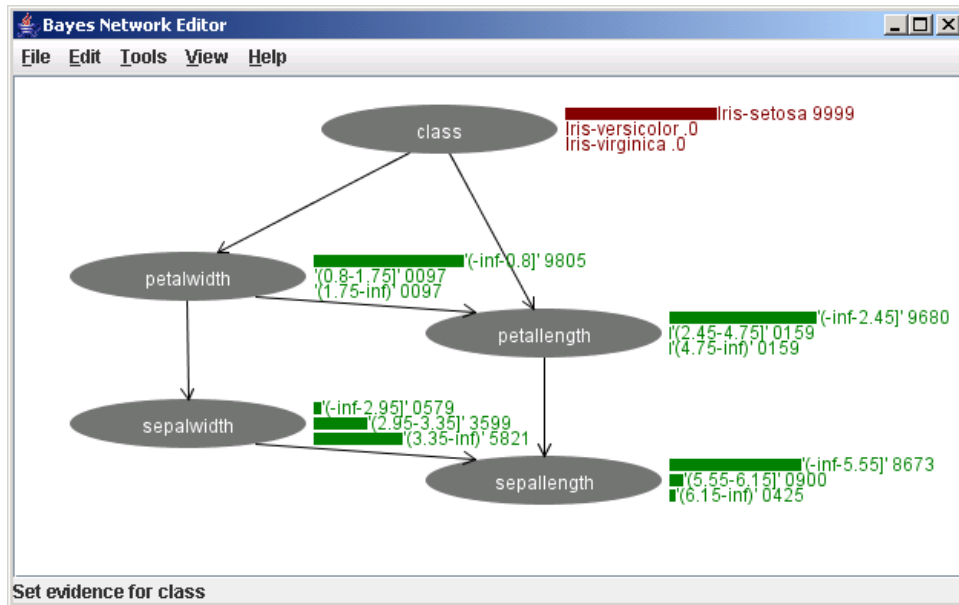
Bayes Network Editor

File Edit Tools View Help

class

Iris-setosa 9999
Iris-versicolor .0
Iris-virginica .0

petalwidth

'(-inf-0.8]' 9805
'(0.8-1.75]' 0097
'(1.75-inf)' 0097

petallength

'(-inf-2.45]' 9680
'(2.45-4.75]' 0159
'(4.75-inf)' 0159

sepalwidth

'(-inf-2.95]' 0579
'(2.95-3.35]' 3599
'(3.35-inf)' 5821

sepallength

'(-inf-5.55]' 8673
'(5.55-6.15]' 0900
'(6.15-inf)' 0425

Set evidence for class